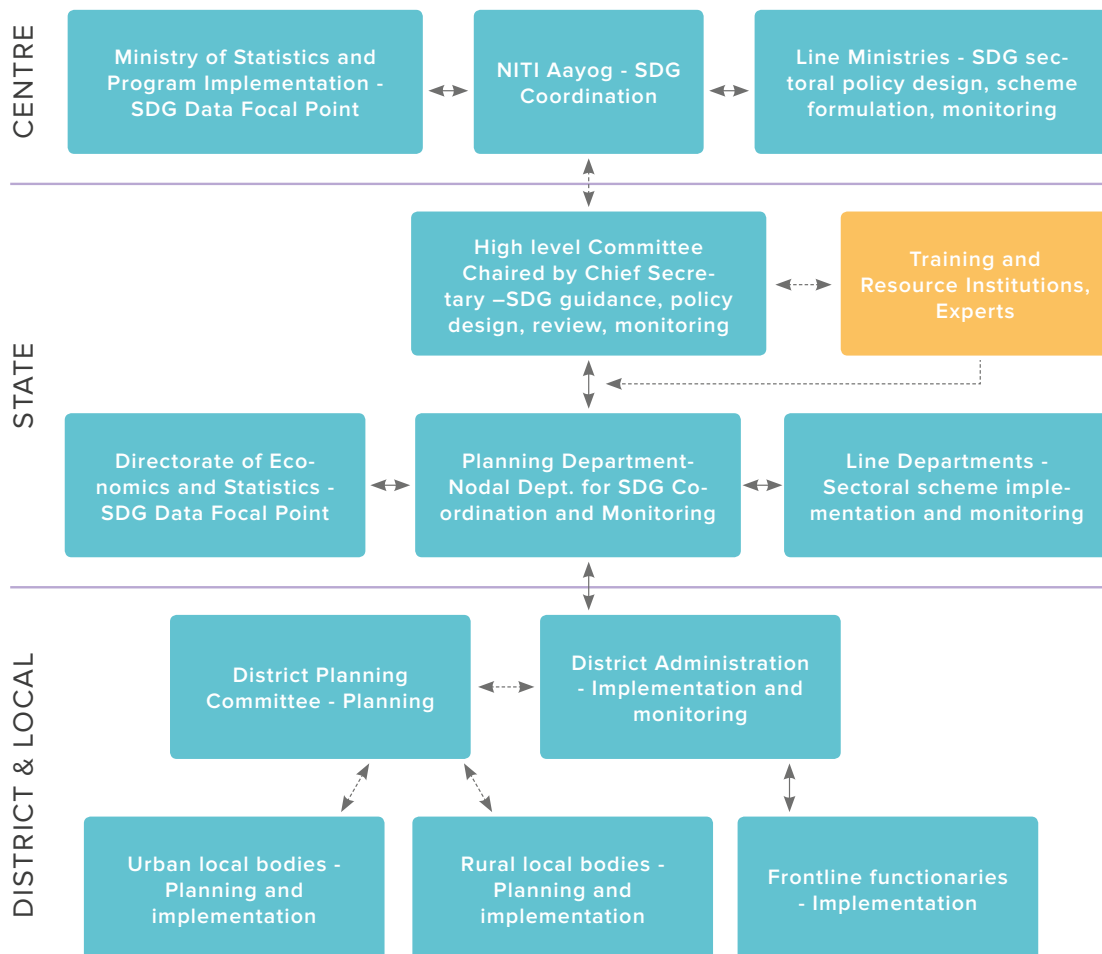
CENTRE

Ministry of Statistics and Program Implementation - SDG Data Focal Point

NITI Aayog - SDG Coordination

Line Ministries - SDG sectoral policy design, scheme formulation, monitoring

STATE

High level Committee Chaired by Chief Secretary –SDG guidance, policy design, review, monitoring

Training and Resource Institutions, Experts

Directorate of Economics and Statistics - SDG Data Focal Point

Planning Department- Nodal Dept. for SDG Coordination and Monitoring

Line Departments - Sectoral scheme implementation and monitoring

DISTRICT & LOCAL

District Planning Committee - Planning

District Administration - Implementation and monitoring

Urban local bodies - Planning and implementation

Rural local bodies - Planning and implementation

Frontline functionaries - Implementation